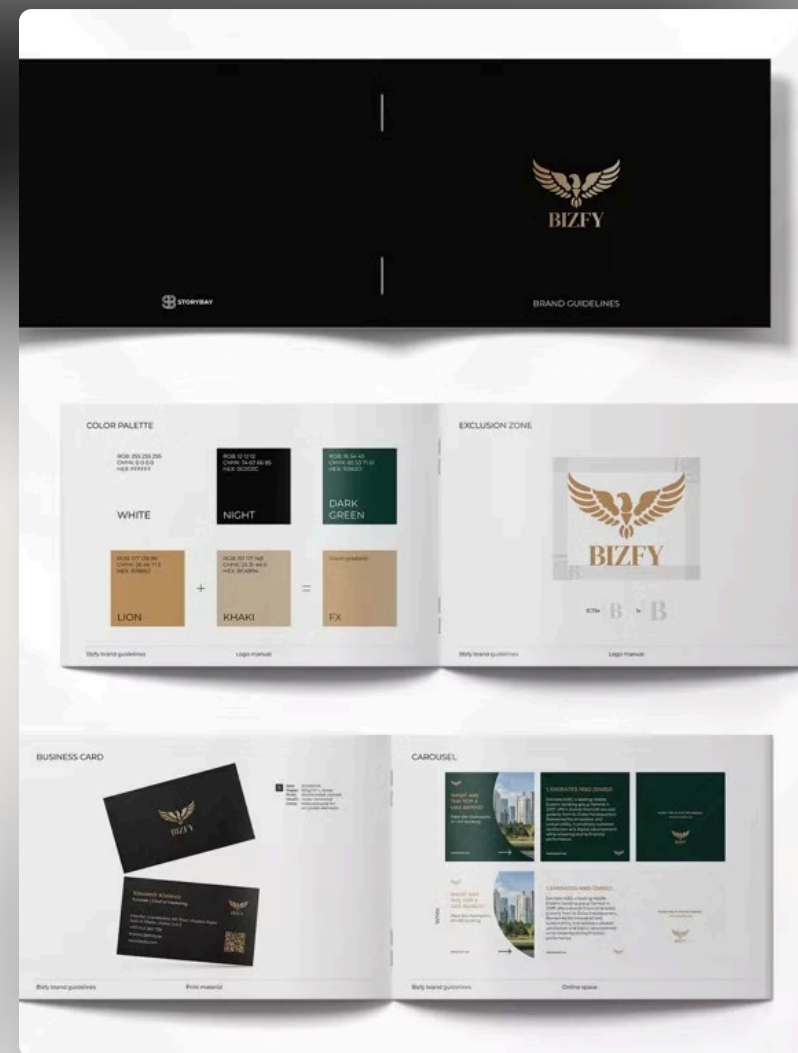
BIZFY

STORYBAY

BRAND GUIDELINES

COLOR PALETTE

RGB 255 255 255
CMYK 0 0 0 0
HEX FFFFFF

WHITE

RGB 12 12 12
CMYK 74 67 66 85
HEX 0C0C0C

NIGHT

DARK GREEN

LION

+

KHAKI

=

FX

Bizfy brand guidelines

Logo manual

EXCLUSION ZONE

BIZFY

B B

Bizfy brand guidelines

Logo manual

BUSINESS CARD

BIZFY

Bizfy brand guidelines

Print material

CAROUSEL

BIZFY

Bizfy brand guidelines

Online space